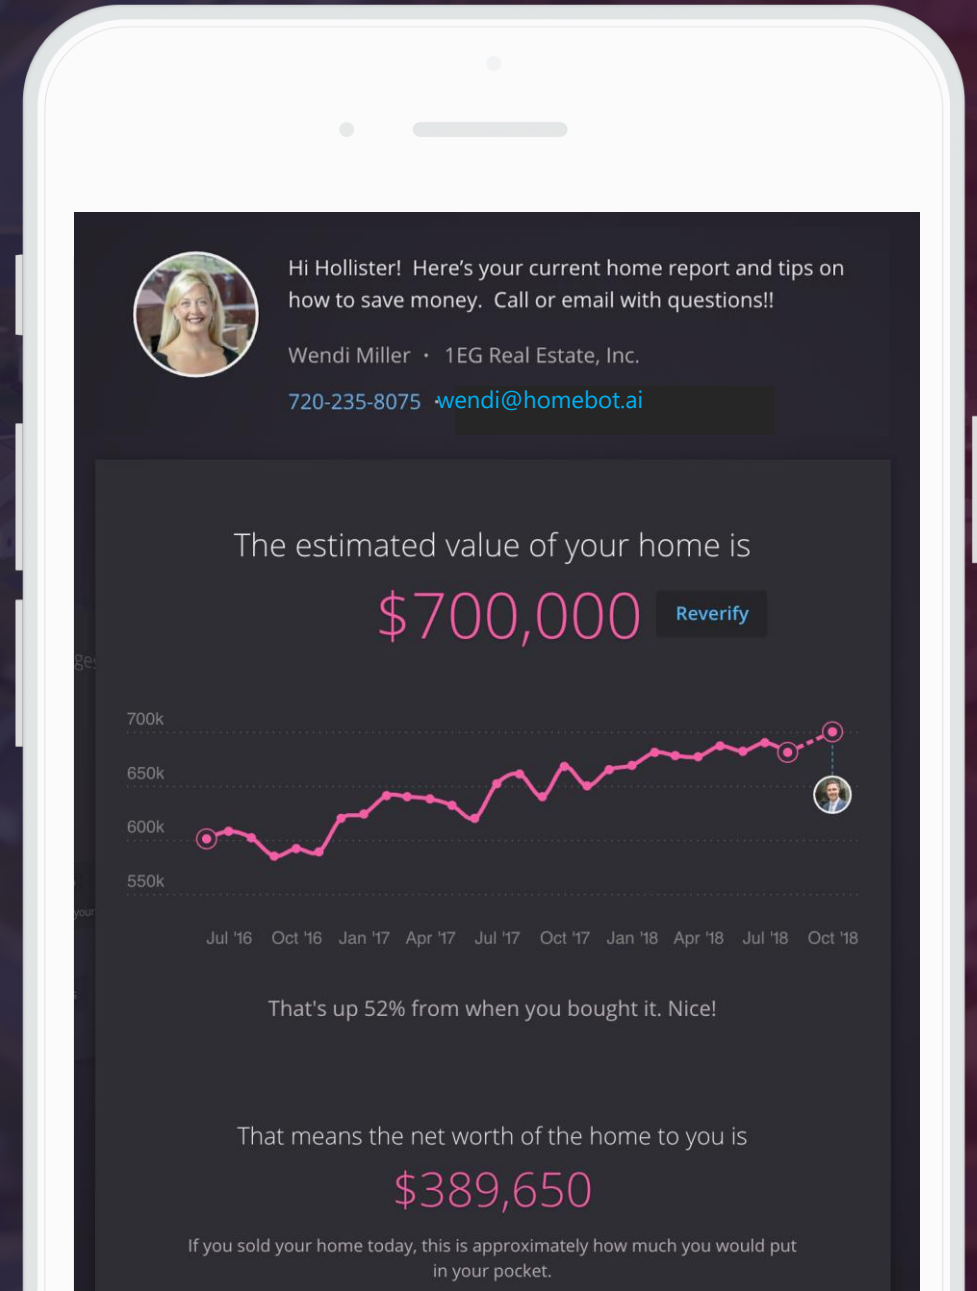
Hi Hollister! Here's your current home report and tips on how to save money. Call or email with questions!!

Wendi Miller • 1EG Real Estate, Inc.

720-235-8075 •wendi@homebot.ai

The estimated value of your home is

$700,000 Reverify

700k
650k
600k
550k

Jul '16 Oct '16 Jan '17 Apr '17 Jul '17 Oct '17 Jan '18 Apr '18 Jul '18 Oct '18

That's up 52% from when you bought it. Nice!

That means the net worth of the home to you is

$389,650

If you sold your home today, this is approximately how much you would put in your pocket.